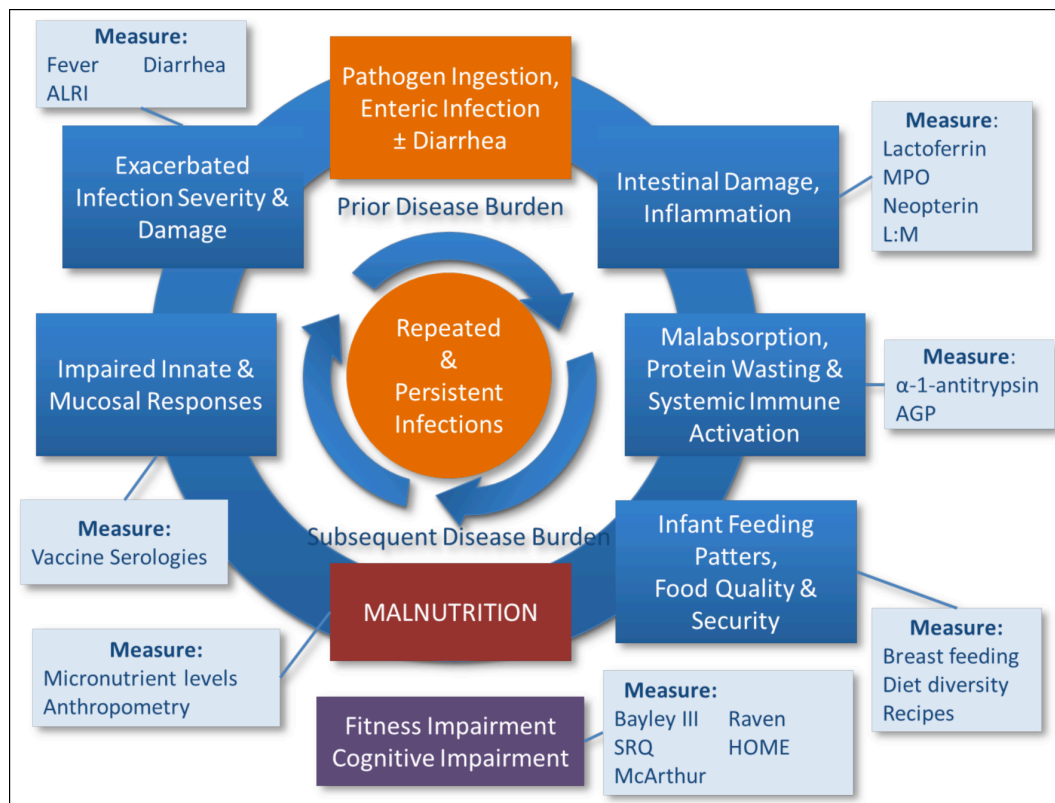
Measure:
Fever Diarrhea
ALRI

Pathogen Ingestion, Enteric Infection ± Diarrhea

Measure:
Lactoferrin
MPO
Neopterin
L:M

Exacerbated Infection Severity & Damage

Prior Disease Burden

Intestinal Damage, Inflammation

Repeated & Persistent Infections

Impaired Innate & Mucosal Responses

Malabsorption, Protein Wasting & Systemic Immune Activation

Measure:
α-1-antitrypsin
AGP

Measure:
Vaccine Serologies

Subsequent Disease Burden

Infant Feeding Patters, Food Quality & Security

MALNUTRITION

Measure:
Micronutrient levels
Anthropometry

Measure:
Breast feeding
Diet diversity
Recipes

Fitness Impairment
Cognitive Impairment

Measure:
Bayley III Raven
SRQ HOME
McArthur